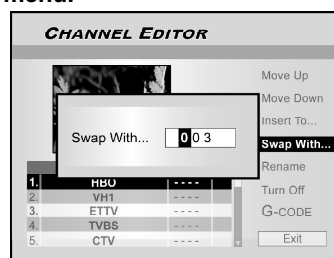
menu.

CHANNEL EDITOR

Move Up
Move Down
Insert To...
Swap With...
Rename
Turn Off
G-CODE
Exit

Swap With... 0 0 3

| 1. | HBO | ---- |
|---|---|---|
| 2. | VH1 | ---- |
| 3. | ETTV | ---- |
| 4. | TVBS | ---- |
| 5. | CTV | ---- |